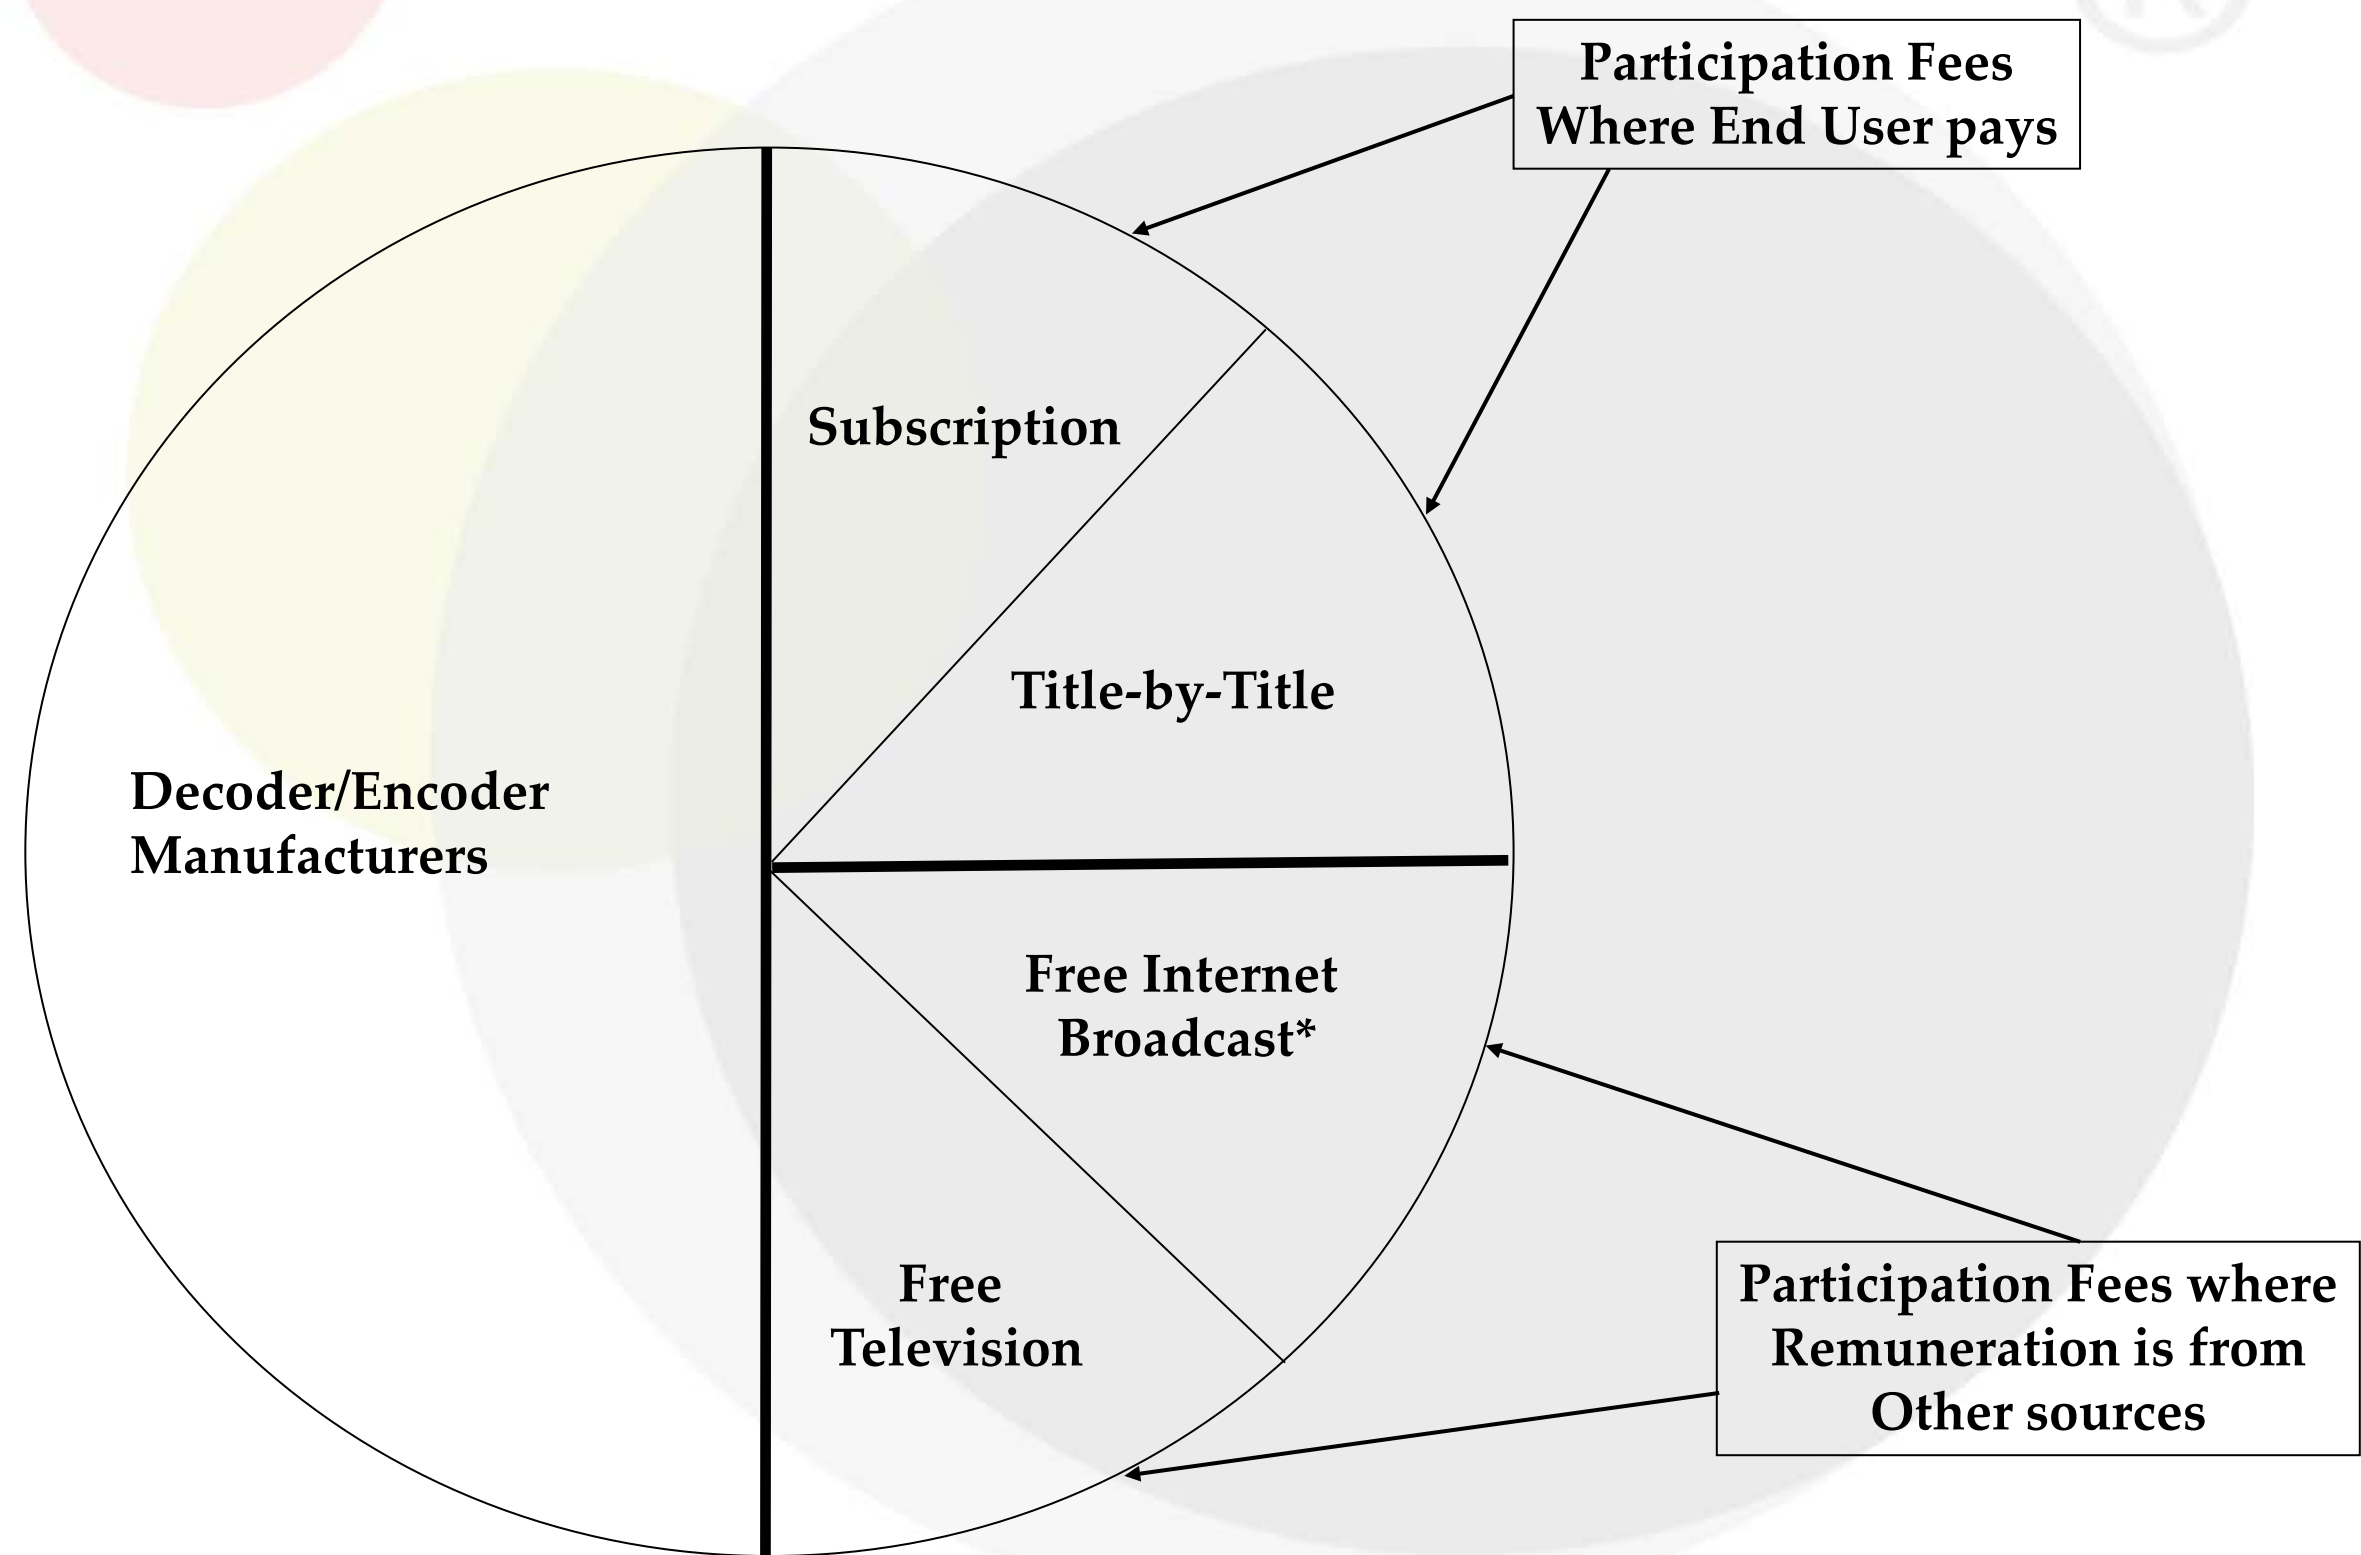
Participation Fees Where End User pays

Subscription

Title-by-Title

Decoder/Encoder Manufacturers

Free Internet Broadcast*

Free Television

Participation Fees where Remuneration is from Other sources